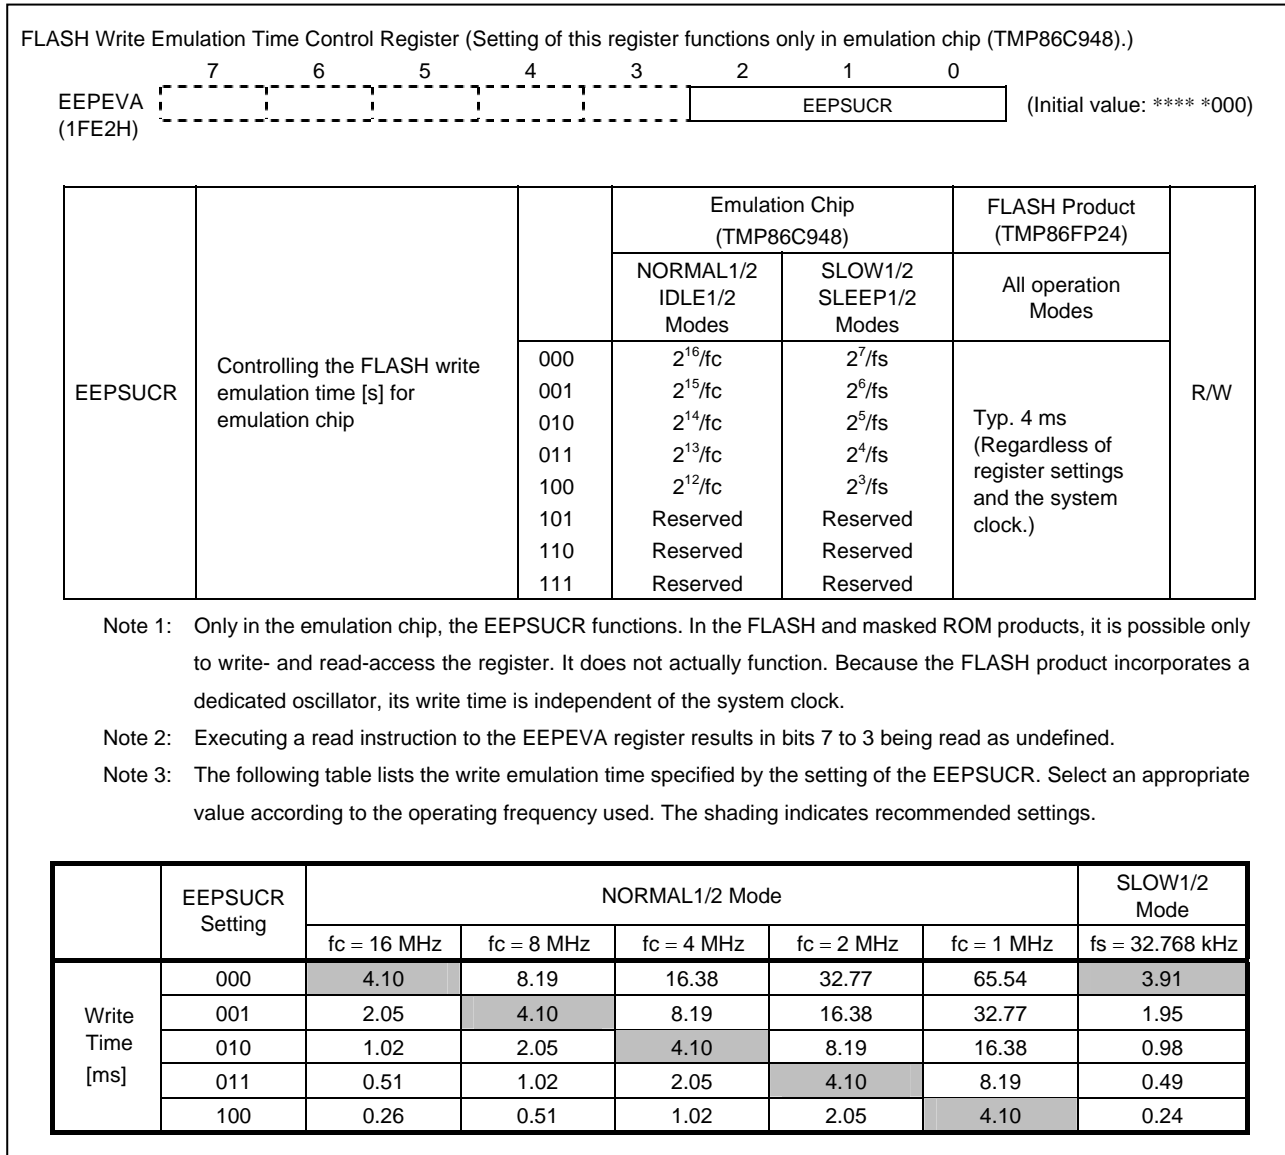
FLASH Write Emulation Time Control Register (Setting of this register functions only in emulation chip (TMP86C948).)

| | 7 | 6 | 5 | 4 | 3 | 2 | 1 | 0 | |
|---|---|---|---|---|---|---|---|---|---|
| EEPEVA (1FE2H) | | | | | | EEPSUCR | | | (Initial value: **** *000) |

| | | | Emulation Chip (TMP86C948) | | FLASH Product (TMP86FP24) | |
|---|---|---|---|---|---|---|
| | | | NORMAL1/2 IDLE1/2 Modes | SLOW1/2 SLEEP1/2 Modes | All operation Modes | |
| EEPSUCR | Controlling the FLASH write emulation time [s] for emulation chip | 000 | $2^{16}$/fc | $2^{7}$/fs | Typ. 4 ms (Regardless of register settings and the system clock.) | R/W |
| | | 001 | $2^{15}$/fc | $2^{6}$/fs | | |
| | | 010 | $2^{14}$/fc | $2^{5}$/fs | | |
| | | 011 | $2^{13}$/fc | $2^{4}$/fs | | |
| | | 100 | $2^{12}$/fc | $2^{3}$/fs | | |
| | | 101 | Reserved | Reserved | | |
| | | 110 | Reserved | Reserved | | |
| | | 111 | Reserved | Reserved | | |

Note 1: Only in the emulation chip, the EEPSUCR functions. In the FLASH and masked ROM products, it is possible only to write- and read-access the register. It does not actually function. Because the FLASH product incorporates a dedicated oscillator, its write time is independent of the system clock.

Note 2: Executing a read instruction to the EEPEVA register results in bits 7 to 3 being read as undefined.

Note 3: The following table lists the write emulation time specified by the setting of the EEPSUCR. Select an appropriate value according to the operating frequency used. The shading indicates recommended settings.

| | EEPSUCR Setting | NORMAL1/2 Mode | | | | | SLOW1/2 Mode |
|---|---|---|---|---|---|---|---|
| | | fc = 16 MHz | fc = 8 MHz | fc = 4 MHz | fc = 2 MHz | fc = 1 MHz | fs = 32.768 kHz |
| Write Time [ms] | 000 | 4.10 | 8.19 | 16.38 | 32.77 | 65.54 | 3.91 |
| | 001 | 2.05 | 4.10 | 8.19 | 16.38 | 32.77 | 1.95 |
| | 010 | 1.02 | 2.05 | 4.10 | 8.19 | 16.38 | 0.98 |
| | 011 | 0.51 | 1.02 | 2.05 | 4.10 | 8.19 | 0.49 |
| | 100 | 0.26 | 0.51 | 1.02 | 2.05 | 4.10 | 0.24 |